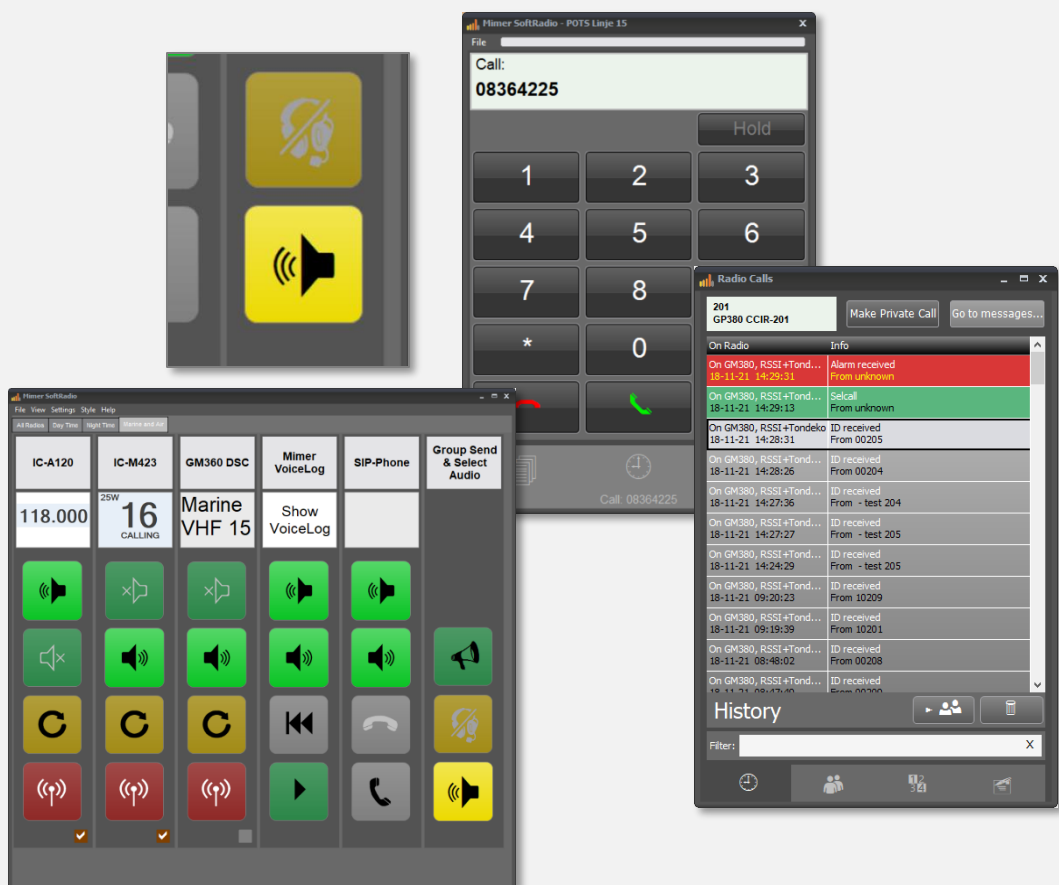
Mimer SoftRadio - POTS Linje 15
File
Call:
08364225
Hold
1 2 3
4 5 6
7 8 9
* 0
Call: 08364225

Radio Calls
201
GP380 CCIR-201
Make Private Call
Go to messages...

| On Radio | Info |
|---|---|
| On GM380, RSSI+Tond... 18-11-21 14:29:31 | Alarm received From unknown |
| On GM380, RSSI+Tond... 18-11-21 14:29:13 | Selcall From unknown |
| On GM380, RSSI+Tondeko 18-11-21 14:28:31 | ID received From 00205 |
| On GM380, RSSI+Tond... 18-11-21 14:28:26 | ID received From 00204 |
| On GM380, RSSI+Tond... 18-11-21 14:27:36 | ID received From - test 204 |
| On GM380, RSSI+Tond... 18-11-21 14:27:27 | ID received From - test 205 |
| On GM380, RSSI+Tond... 18-11-21 14:24:29 | ID received From - test 205 |
| On GM380, RSSI+Tond... 18-11-21 09:20:23 | ID received From 10209 |
| On GM380, RSSI+Tond... 18-11-21 09:19:39 | ID received From 10201 |
| On GM380, RSSI+Tond... 18-11-21 08:48:02 | ID received From 00208 |
| On GM380, RSSI+Tond... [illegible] | ID received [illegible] |

History
Filter:
X

Mimer SoftRadio
File View Settings Style Help
All Radios Day Time Night Time Marine and Air
IC-A120
IC-M423
GM360 DSC
Mimer VoiceLog
SIP-Phone
Group Send & Select Audio
118.000
25W
16
CALLING
Marine VHF 15
Show VoiceLog